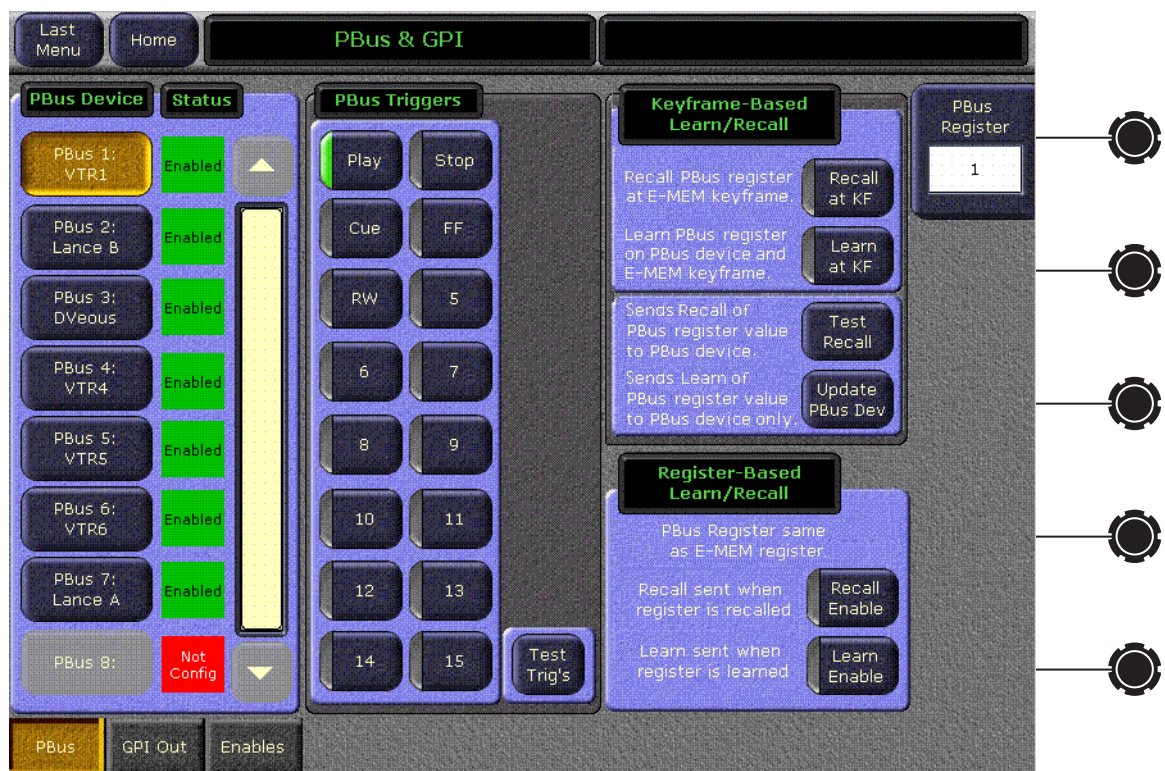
Last Menu

Home

PBus & GPI

PBus Device

Status

PBus 1: VTR1
Enabled

PBus 2: Lance B
Enabled

PBus 3: DVeous
Enabled

PBus 4: VTR4
Enabled

PBus 5: VTR5
Enabled

PBus 6: VTR6
Enabled

PBus 7: Lance A
Enabled

PBus 8:
Not Config

PBus Triggers

Play
Stop
Cue
FF
RW
5
6
7
8
9
10
11
12
13
14
15

Test Trig's

Keyframe-Based Learn/Recall

Recall PBus register at E-MEM keyframe.
Recall at KF

Learn PBus register on PBus device and E-MEM keyframe.
Learn at KF

Sends Recall of PBus register value to PBus device.
Test Recall

Sends Learn of PBus register value to PBus device only.
Update PBus Dev

Register-Based Learn/Recall

PBus Register same as E-MEM register.

Recall sent when register is recalled
Recall Enable

Learn sent when register is learned
Learn Enable

PBus Register
1

PBus

GPI Out

Enables